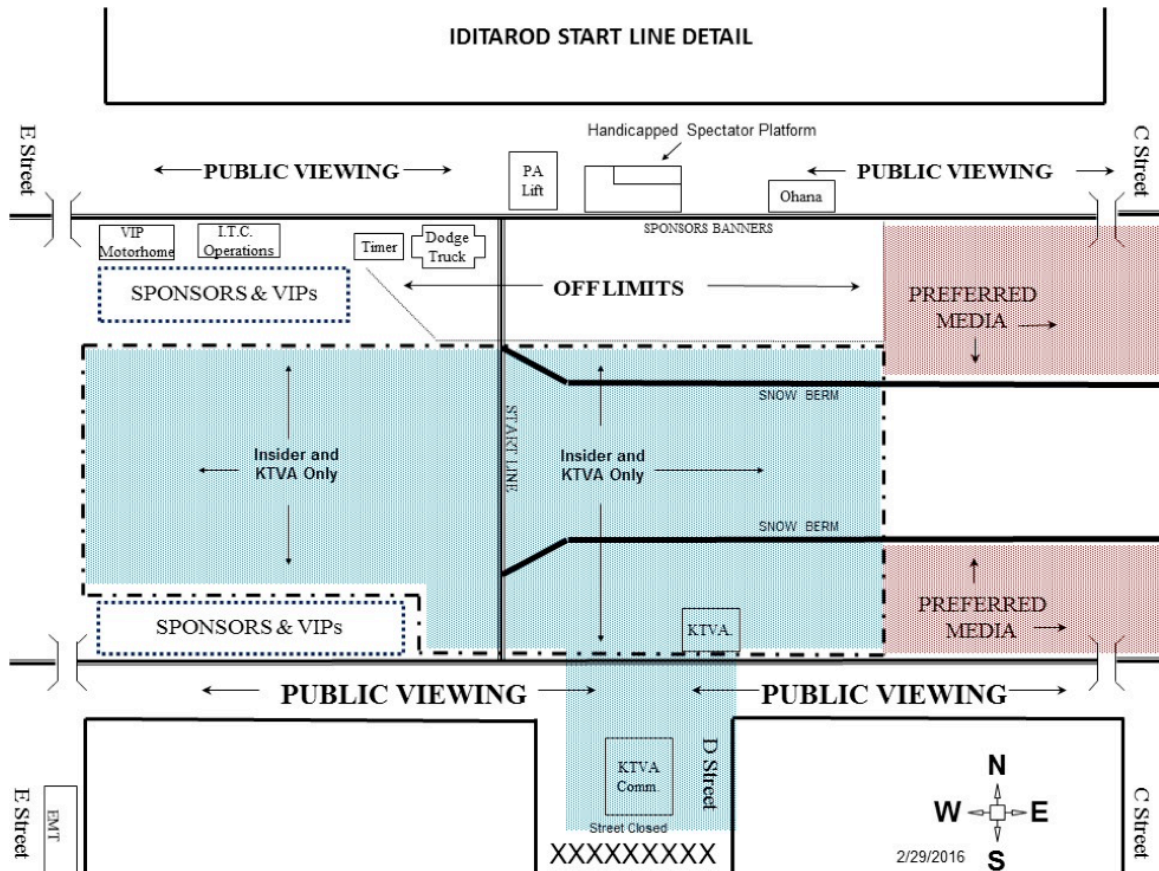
IDITAROD START LINE DETAIL

E Street

Handicapped Spectator Platform

PUBLIC VIEWING

PA Lift

PUBLIC VIEWING

Ohana

C Street

SPONSORS BANNERS

VIP Motorhome

I.T.C. Operations

Timer

Dodge Truck

SPONSORS & VIPs

OFF LIMITS

PREFERRED MEDIA

START LINE

SNOW BERM

Insider and KTVA Only

Insider and KTVA Only

SNOW BERM

SPONSORS & VIPs

KTVA

PREFERRED MEDIA

PUBLIC VIEWING

PUBLIC VIEWING

KTVA Comm.

D Street

Street Closed

XXXXXXXXX

E Street

EMT

N

W

E

S

2/29/2016

C Street